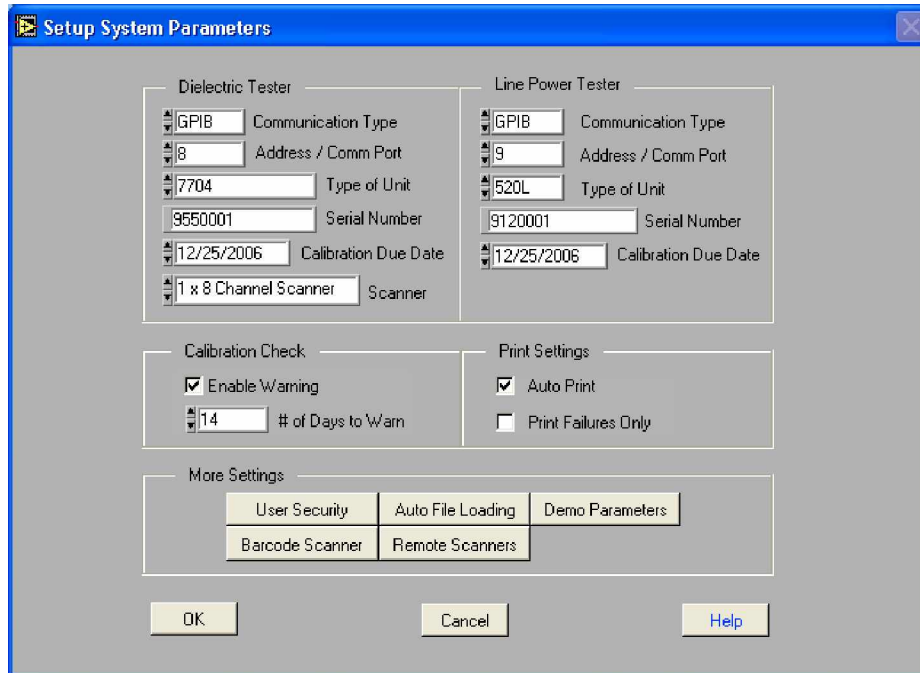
Setup System Parameters

Dielectric Tester
GPIB Communication Type
8 Address / Comm Port
7704 Type of Unit
9550001 Serial Number
12/25/2006 Calibration Due Date
1 x 8 Channel Scanner Scanner

Line Power Tester
GPIB Communication Type
9 Address / Comm Port
520L Type of Unit
9120001 Serial Number
12/25/2006 Calibration Due Date

Calibration Check
Enable Warning
14 # of Days to Warn

Print Settings
Auto Print
Print Failures Only

More Settings
User Security
Auto File Loading
Demo Parameters
Barcode Scanner
Remote Scanners

OK
Cancel
Help